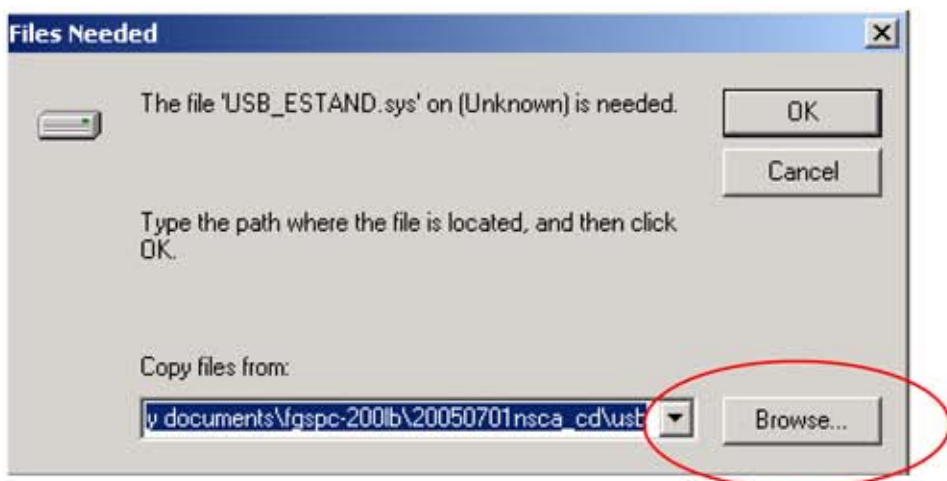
Files Needed

The file 'USB_ESTAND.sys' on (Unknown) is needed.

OK

Cancel

Type the path where the file is located, and then click OK.

Copy files from:

y documents\fgspc-200lb\20050701nsca_cd\usb

Browse...